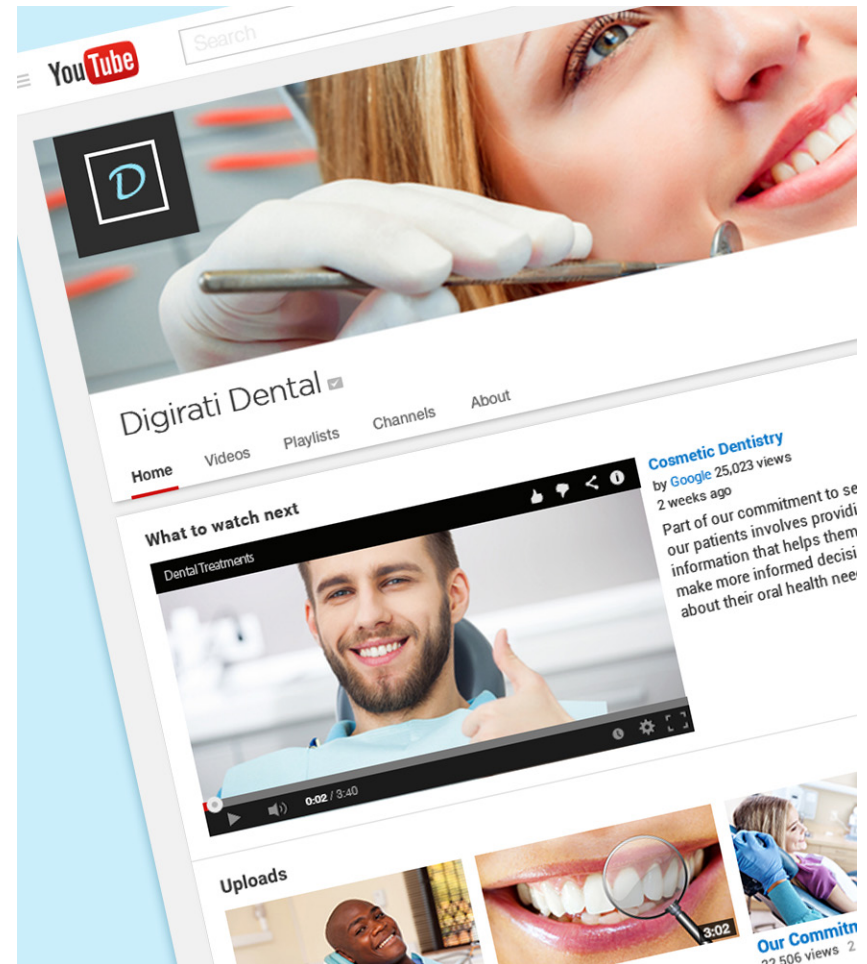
YouTube

Search

D

Digirati Dental

Home

Videos

Playlists

Channels

About

What to watch next

Dental Treatments

0:02 / 3:40

Cosmetic Dentistry

by Google 25,023 views

2 weeks ago

Part of our commitment to se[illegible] our patients involves providi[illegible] information that helps them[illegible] make more informed decisi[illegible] about their oral health nee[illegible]

Uploads

3:02

Our Commitm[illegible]

22,506 views